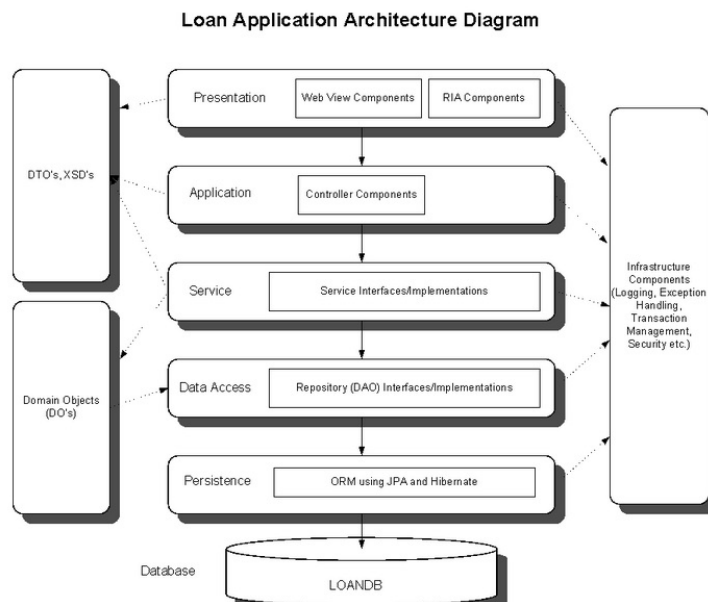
Loan Application Architecture Diagram

DTO's, XSD's

Presentation

Web View Components

RIA Components

Application

Controller Components

Service

Service Interfaces/Implementations

Infrastructure Components (Logging, Exception Handling, Transaction Management, Security etc.)

Domain Objects (DO's)

Data Access

Repository (DAO) Interfaces/Implementations

Persistence

ORM using JPA and Hibernate

Database

LOANDB